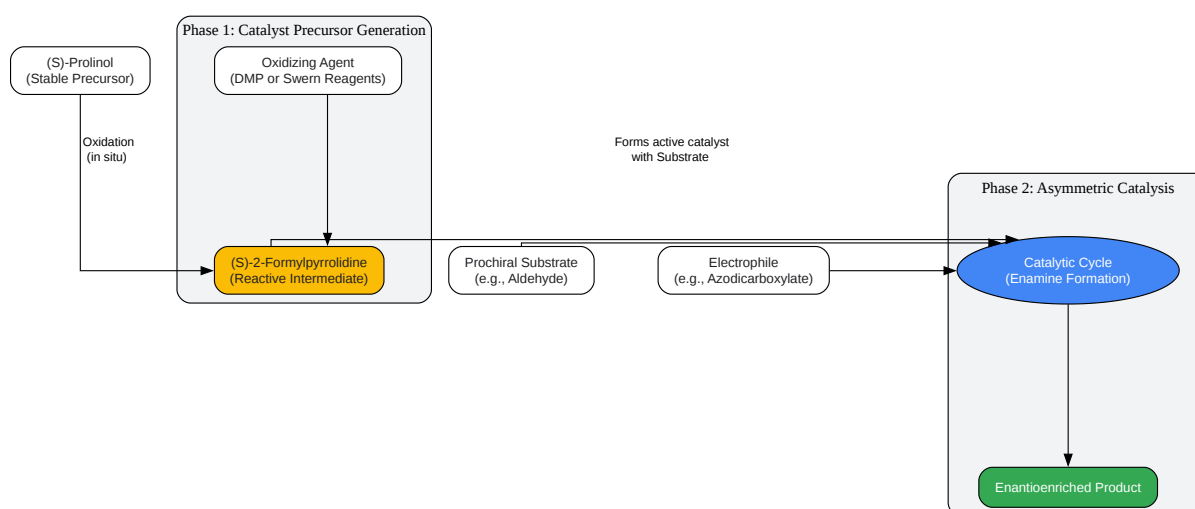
Phase 1: Catalyst Precursor Generation

(S)-Prolinol
(Stable Precursor)

Oxidizing Agent
(DMP or Swern Reagents)

Oxidation
(in situ)

Forms active catalyst
with Substrate

Phase 2: Asymmetric Catalysis

(S)-2-Formylpyrrolidine
(Reactive Intermediate)

Prochiral Substrate
(e.g., Aldehyde)

Electrophile
(e.g., Azodicarboxylate)

Catalytic Cycle
(Enamine Formation)

Enantioenriched Product